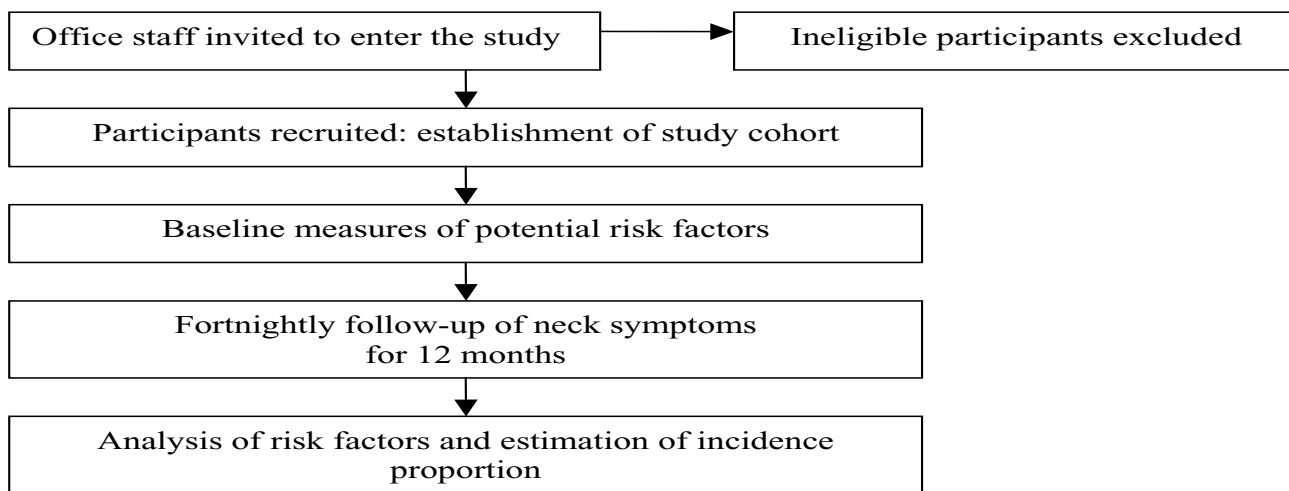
Office staff invited to enter the study

Ineligible participants excluded

Participants recruited: establishment of study cohort

Baseline measures of potential risk factors

Fortnightly follow-up of neck symptoms for 12 months

Analysis of risk factors and estimation of incidence proportion